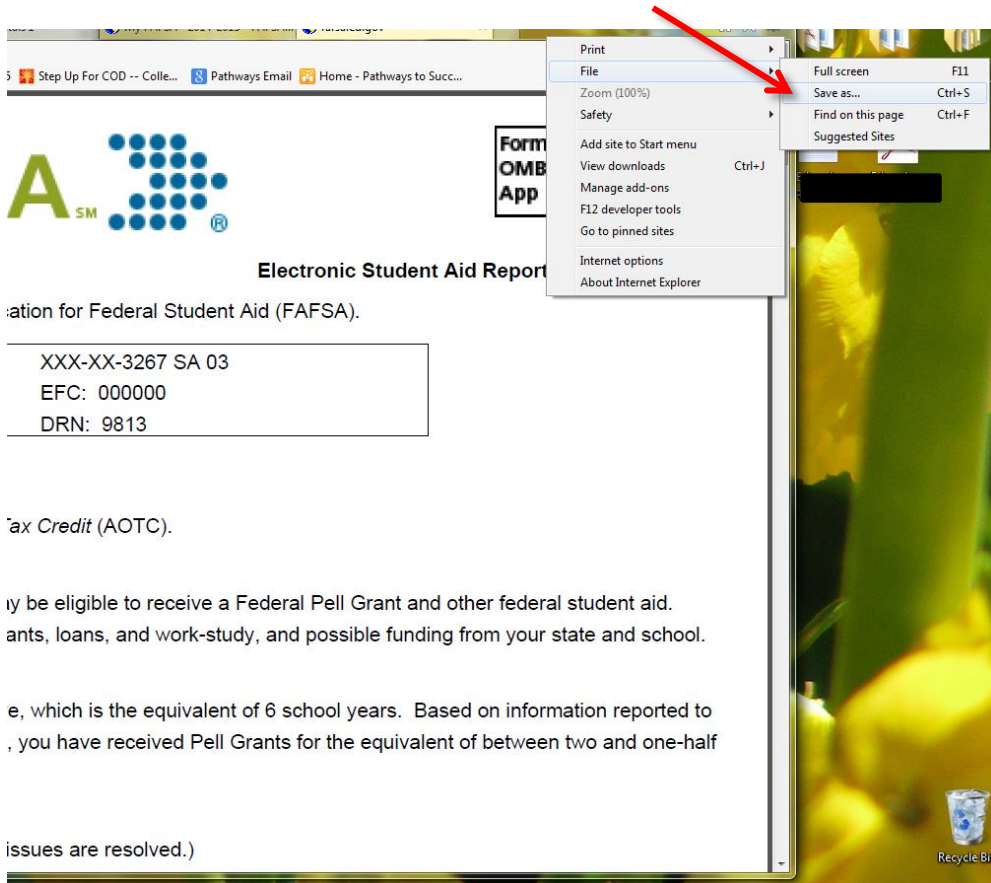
My FAFSA - 2014-2015 - FAFSA

Step Up For COD -- Colle... Pathways Email Home - Pathways to Succ...

Print
File
Zoom (100%)
Safety
Add site to Start menu
View downloads Ctrl+J
Manage add-ons
F12 developer tools
Go to pinned sites
Internet options
About Internet Explorer

Full screen F11
Save as... Ctrl+S
Find on this page Ctrl+F
Suggested Sites

A SM ®

Form
OMB
App

Electronic Student Aid Report

cation for Federal Student Aid (FAFSA).

XXX-XX-3267 SA 03
EFC: 000000
DRN: 9813

Tax Credit (AOTC).

ay be eligible to receive a Federal Pell Grant and other federal student aid. ants, loans, and work-study, and possible funding from your state and school.

e, which is the equivalent of 6 school years. Based on information reported to , you have received Pell Grants for the equivalent of between two and one-half

issues are resolved.)

Recycle Bin